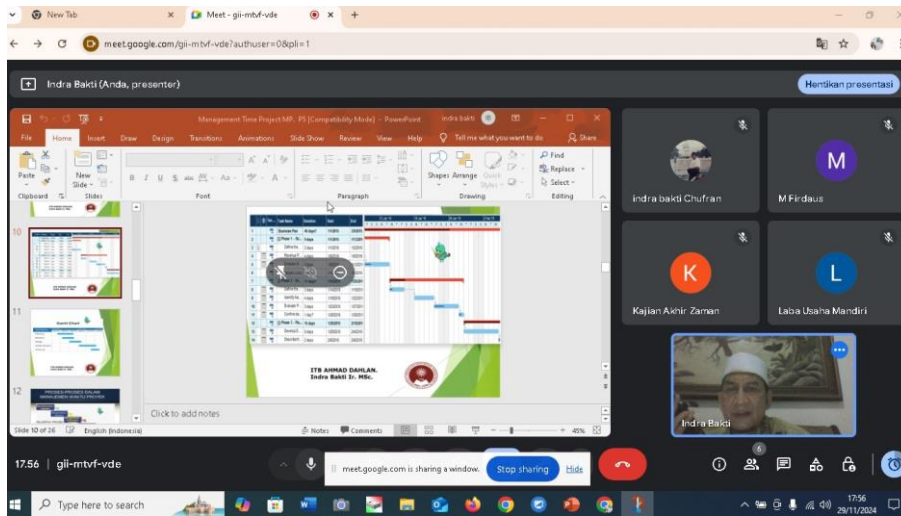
New Tab
Meet - gii-mtvf-vde
meet.google.com/gii-mtvf-vde?authuser=0&pli=1

Indra Bakti (Anda, presenter)
Hentikan presentasi

Management Time Project MP. P5 [Compatibility Mode] - PowerPoint
indra bakti
File Home Insert Draw Design Transitions Animations Slide Show Review View Help Tell me what you want to do Share
Paste New Slide
Clipboard Slides Font Paragraph Drawing Editing
Shapes Arrange Quick Styles
Find Replace Select
10
11
Gantt Chart
12
PROSES-PROSES DALAM MANAJEMEN WAKTU PROYEK
ITB AHMAD DAHLAN.
Indra Bakti Ir. MSc.
Click to add notes
Slide 10 of 26 English (Indonesia) Notes Comments 45%

indra bakti Chufran
M Firdaus
K
Kajian Akhir Zaman
L
Laba Usaha Mandiri
Indra Bakti

17.56 | gii-mtvf-vde
meet.google.com is sharing a window.
Stop sharing
Hide
6

Type here to search
17:56
29/11/2024